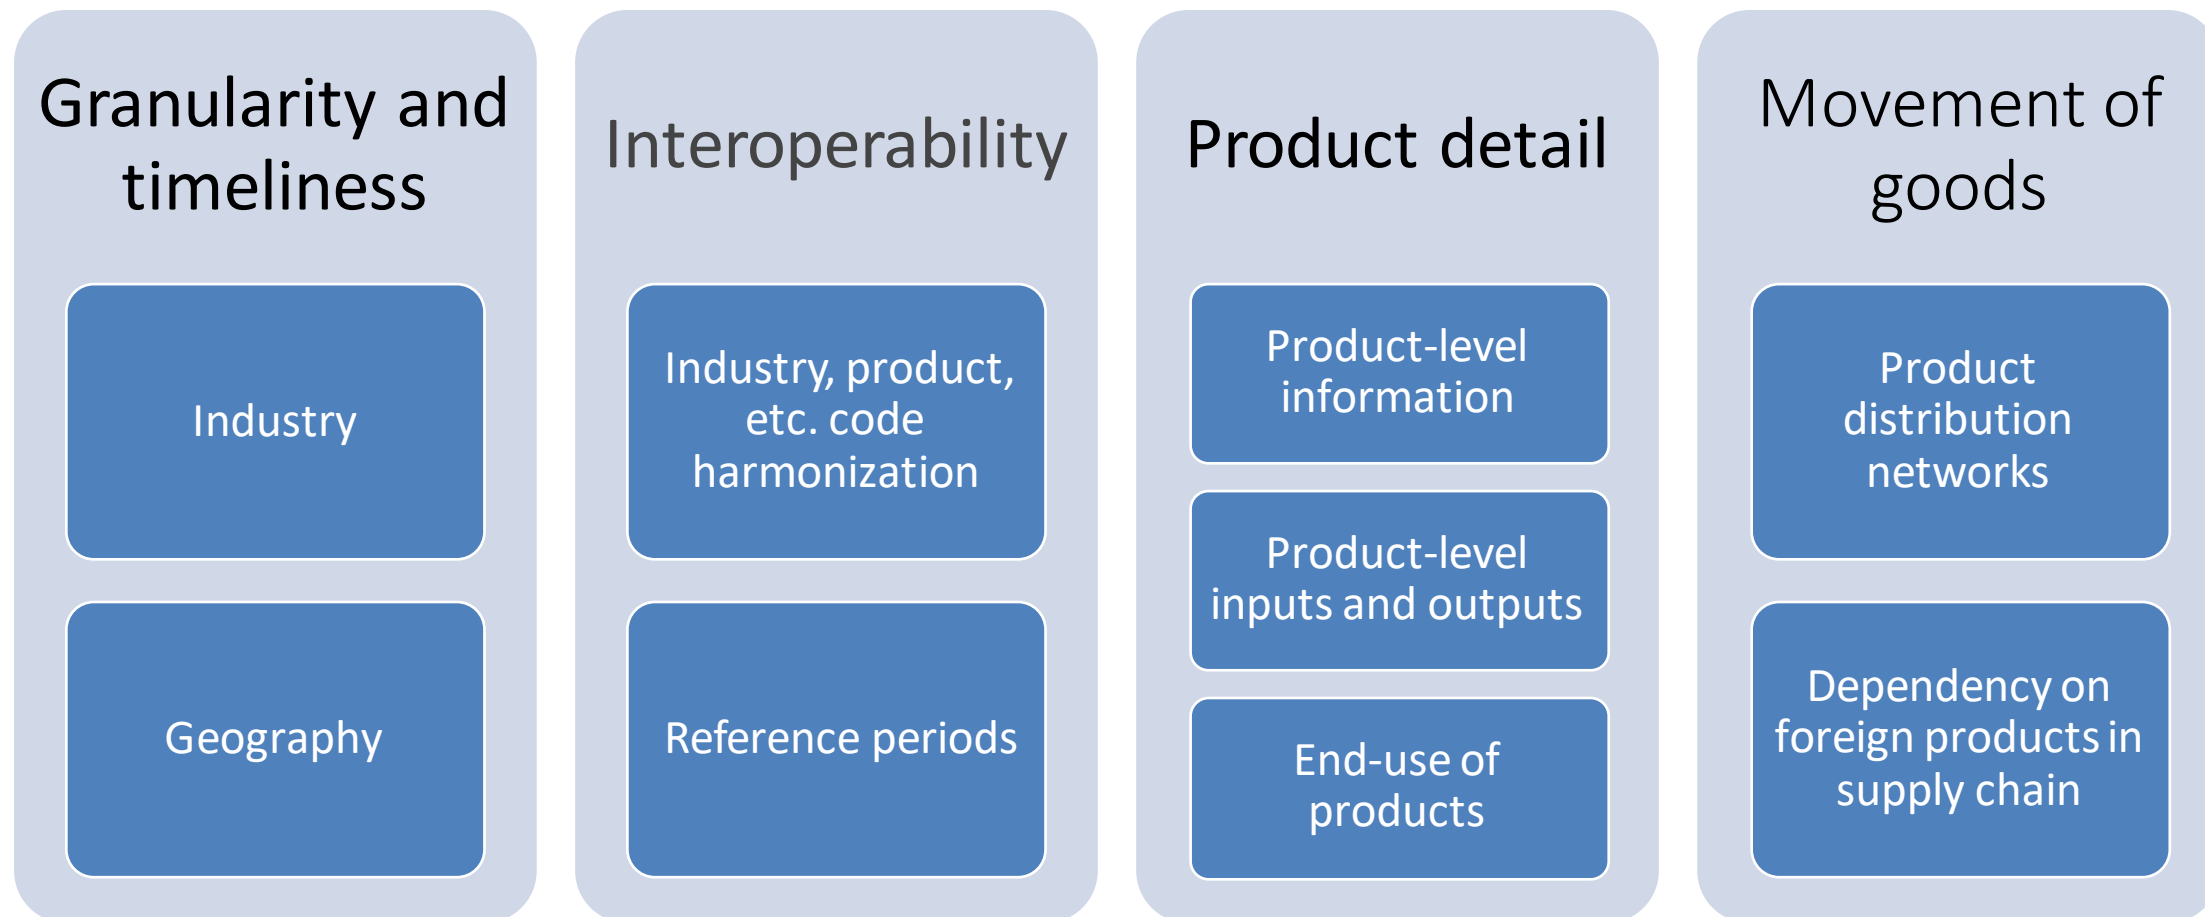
Granularity and timeliness

Industry

Geography

Interoperability

Industry, product, etc. code harmonization

Reference periods

Product detail

Product-level information

Product-level inputs and outputs

End-use of products

Movement of goods

Product distribution networks

Dependency on foreign products in supply chain